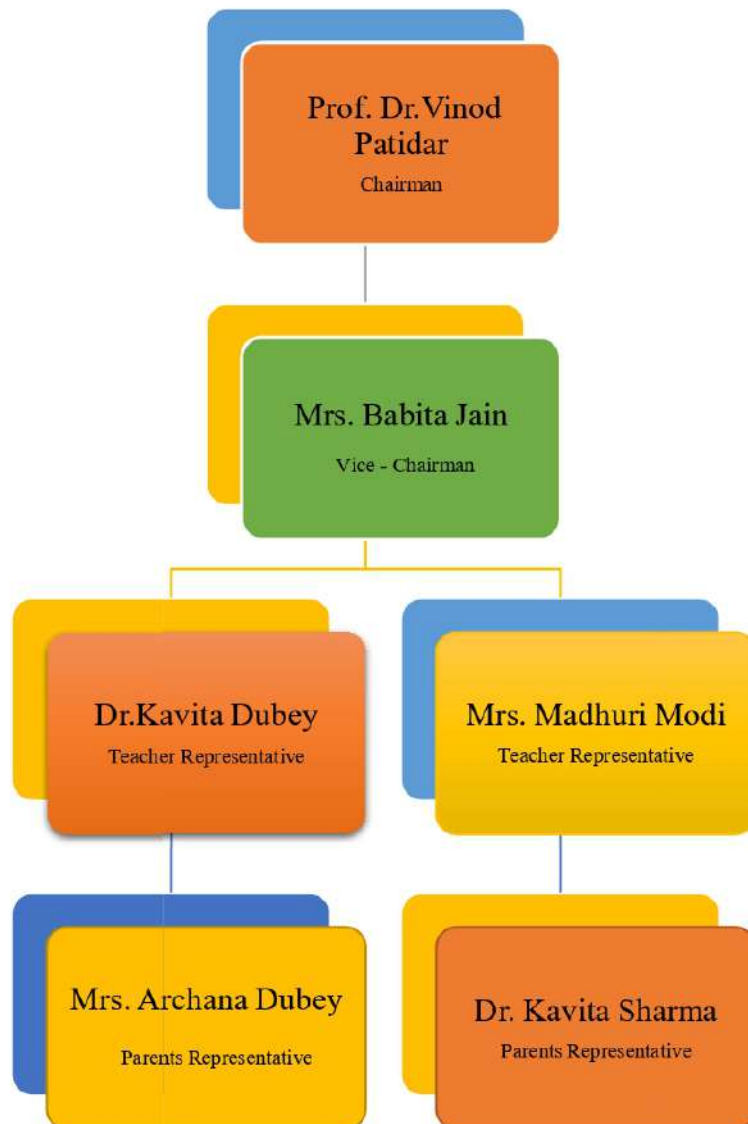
Prof. Dr.Vinod Patidar
Chairman

Mrs. Babita Jain
Vice - Chairman

Dr.Kavita Dubey
Teacher Representative

Mrs. Madhuri Modi
Teacher Representative

Mrs. Archana Dubey
Parents Representative

Dr. Kavita Sharma
Parents Representative